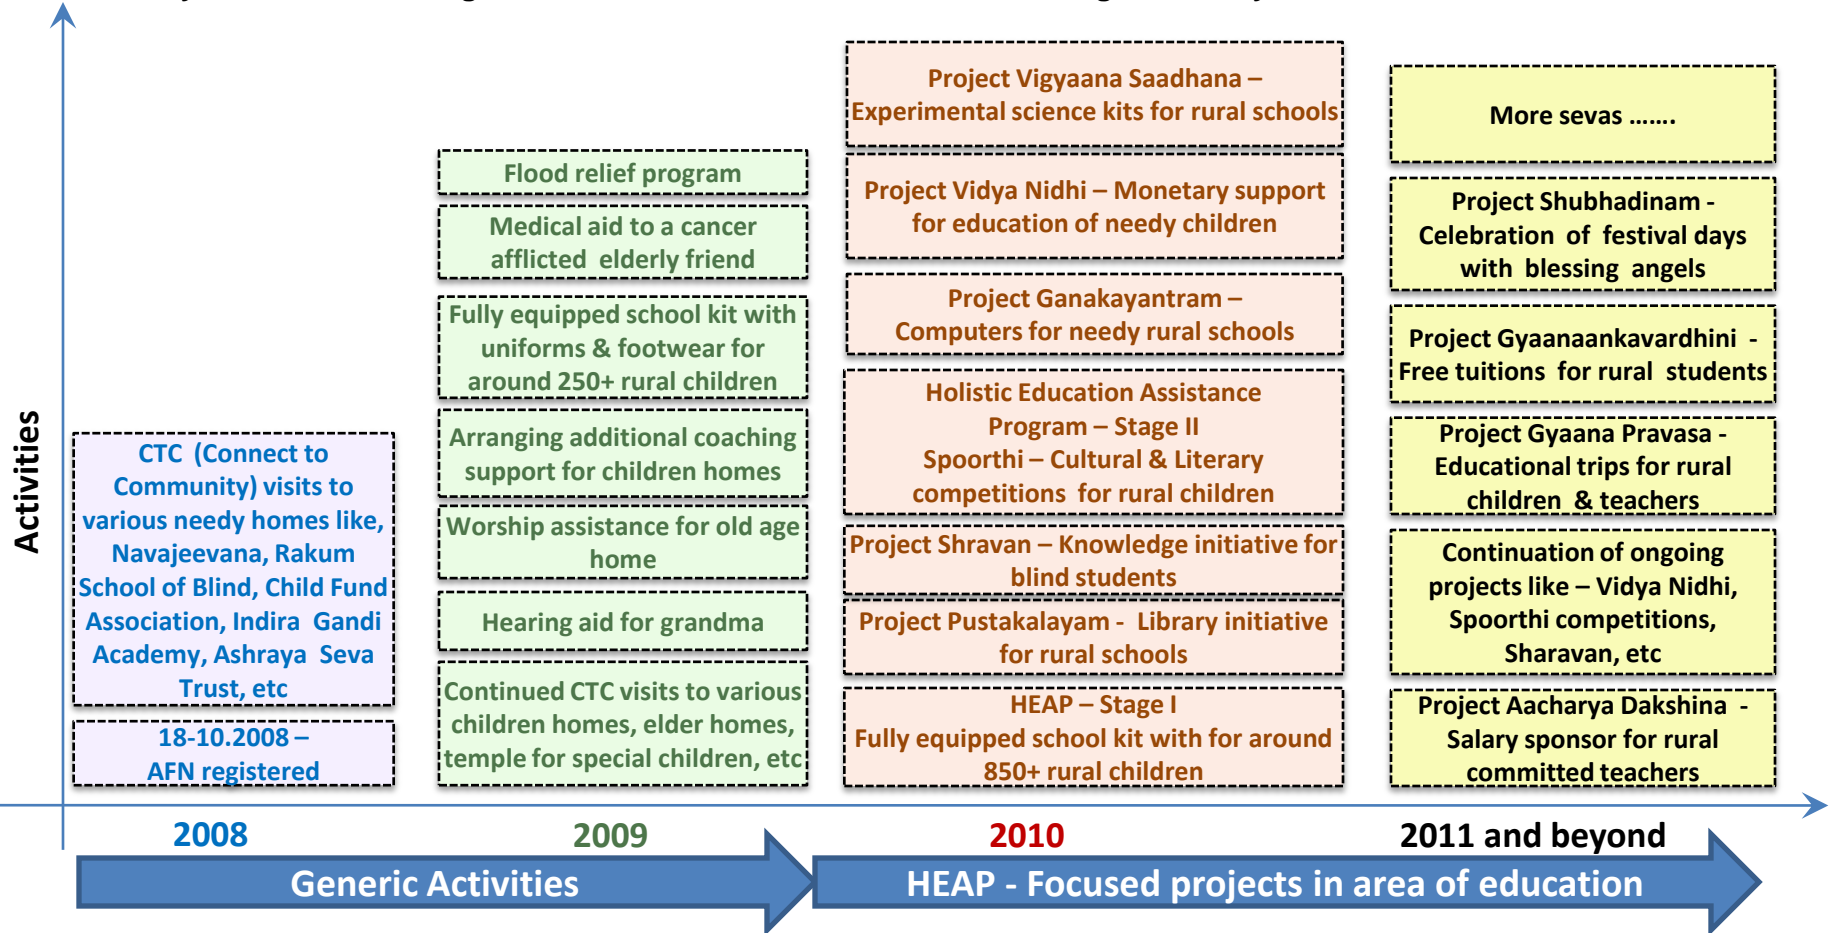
Activities

CTC (Connect to Community) visits to various needy homes like, Navajeevana, Rakum School of Blind, Child Fund Association, Indira Gandi Academy, Ashraya Seva Trust, etc

18-10.2008 – AFN registered

Flood relief program

Medical aid to a cancer afflicted elderly friend

Fully equipped school kit with uniforms & footwear for around 250+ rural children

Arranging additional coaching support for children homes

Worship assistance for old age home

Hearing aid for grandma

Continued CTC visits to various children homes, elder homes, temple for special children, etc

Project Vigyaana Saadhana – Experimental science kits for rural schools

Project Vidya Nidhi – Monetary support for education of needy children

Project Ganakayantram – Computers for needy rural schools

Holistic Education Assistance Program – Stage II
Spoorthi – Cultural & Literary competitions for rural children

Project Shravan – Knowledge initiative for blind students

Project Pustakalayam - Library initiative for rural schools

HEAP – Stage I
Fully equipped school kit with for around 850+ rural children

More sevas …….

Project Shubhadinam - Celebration of festival days with blessing angels

Project Gyaanaankavardhini - Free tuitions for rural students

Project Gyaana Pravasa - Educational trips for rural children & teachers

Continuation of ongoing projects like – Vidya Nidhi, Spoorthi competitions, Sharavan, etc

Project Aacharya Dakshina - Salary sponsor for rural committed teachers

2008

2009

2010

2011 and beyond

Generic Activities

HEAP - Focused projects in area of education